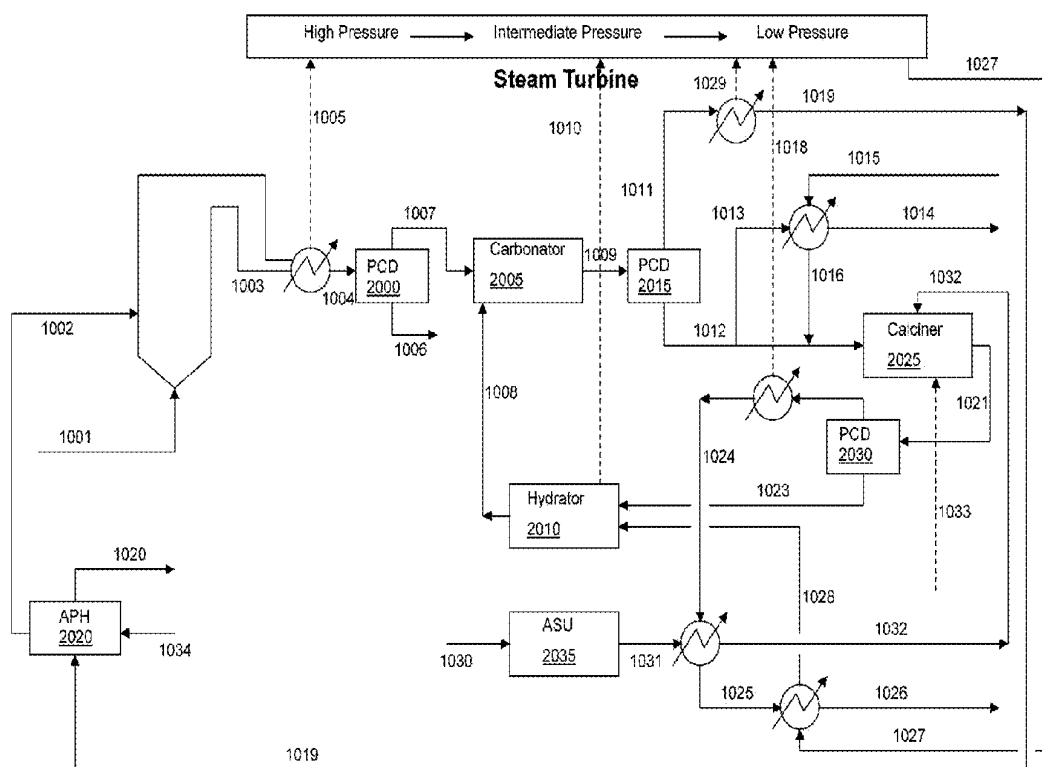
High Pressure → Intermediate Pressure → Low Pressure

Steam Turbine

1027
1029
1019
1005
1010
1018
1015
1011
1013
1014
1007
Carbonator
2005
1009
PCD
2015
1003
PCD
2000
1004
1016
1032
1002
1006
1012
Calciner
2025
1008
1021
1001
PCD
2030
1024
1023
Hydrator
2010
1033
1020
1028
APH
2020
1034
ASU
2035
1032
1030
1031
1025
1026
1027
1019